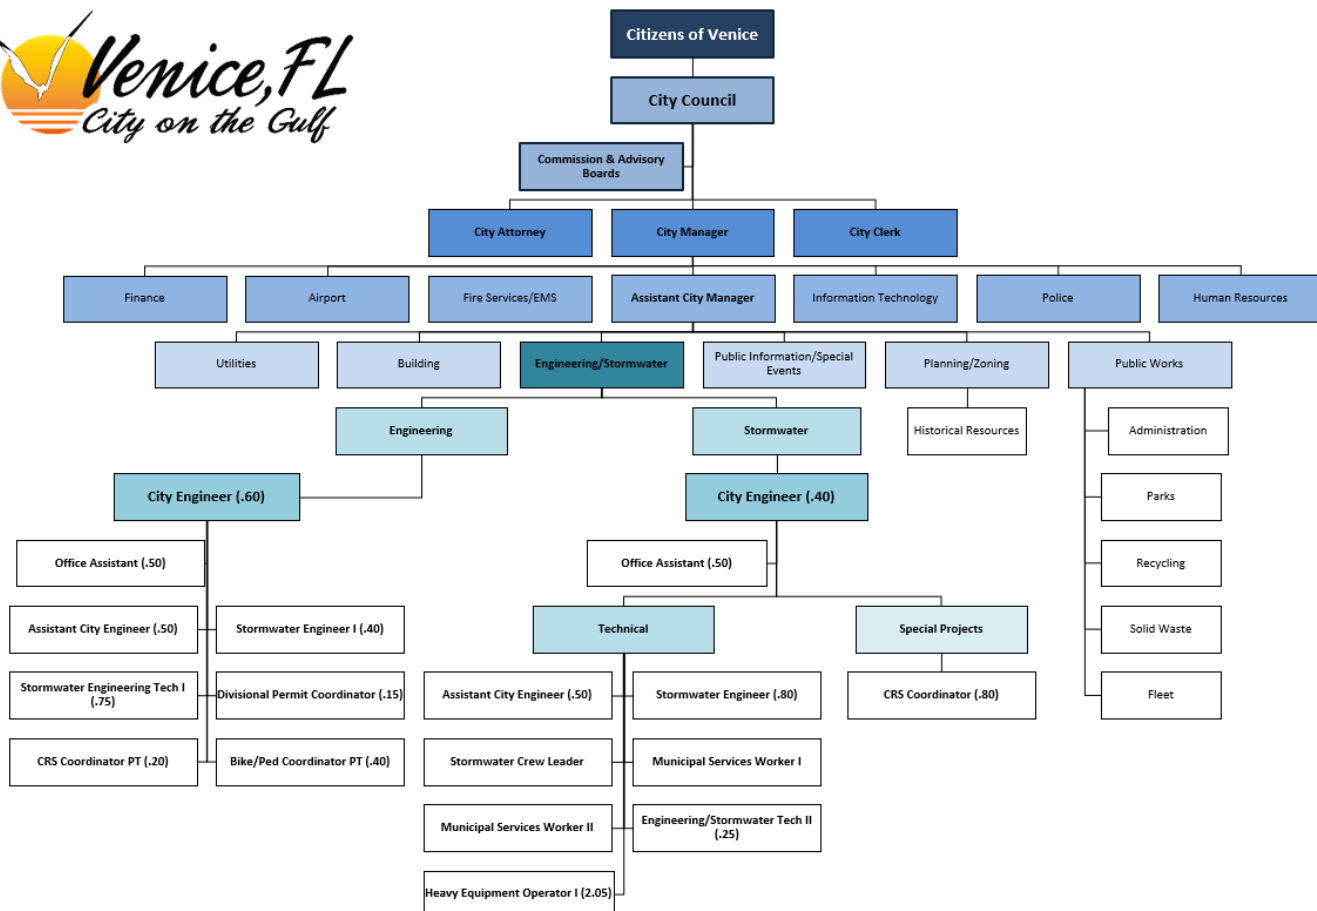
Venice, FL
City on the Gulf

Citizens of Venice

City Council

Commission & Advisory Boards

City Attorney

City Manager

City Clerk

Finance

Airport

Fire Services/EMS

Assistant City Manager

Information Technology

Police

Human Resources

Utilities

Building

Engineering/Stormwater

Public Information/Special Events

Planning/Zoning

Public Works

Engineering

Stormwater

Historical Resources

Administration

City Engineer (.60)

City Engineer (.40)

Parks

Office Assistant (.50)

Office Assistant (.50)

Recycling

Assistant City Engineer (.50)

Stormwater Engineer I (.40)

Technical

Special Projects

Solid Waste

Stormwater Engineering Tech I (.75)

Divisional Permit Coordinator (.15)

Assistant City Engineer (.50)

Stormwater Engineer (.80)

CRS Coordinator (.80)

Fleet

CRS Coordinator PT (.20)

Bike/Ped Coordinator PT (.40)

Stormwater Crew Leader

Municipal Services Worker I

Municipal Services Worker II

Engineering/Stormwater Tech II (.25)

Heavy Equipment Operator I (2.05)